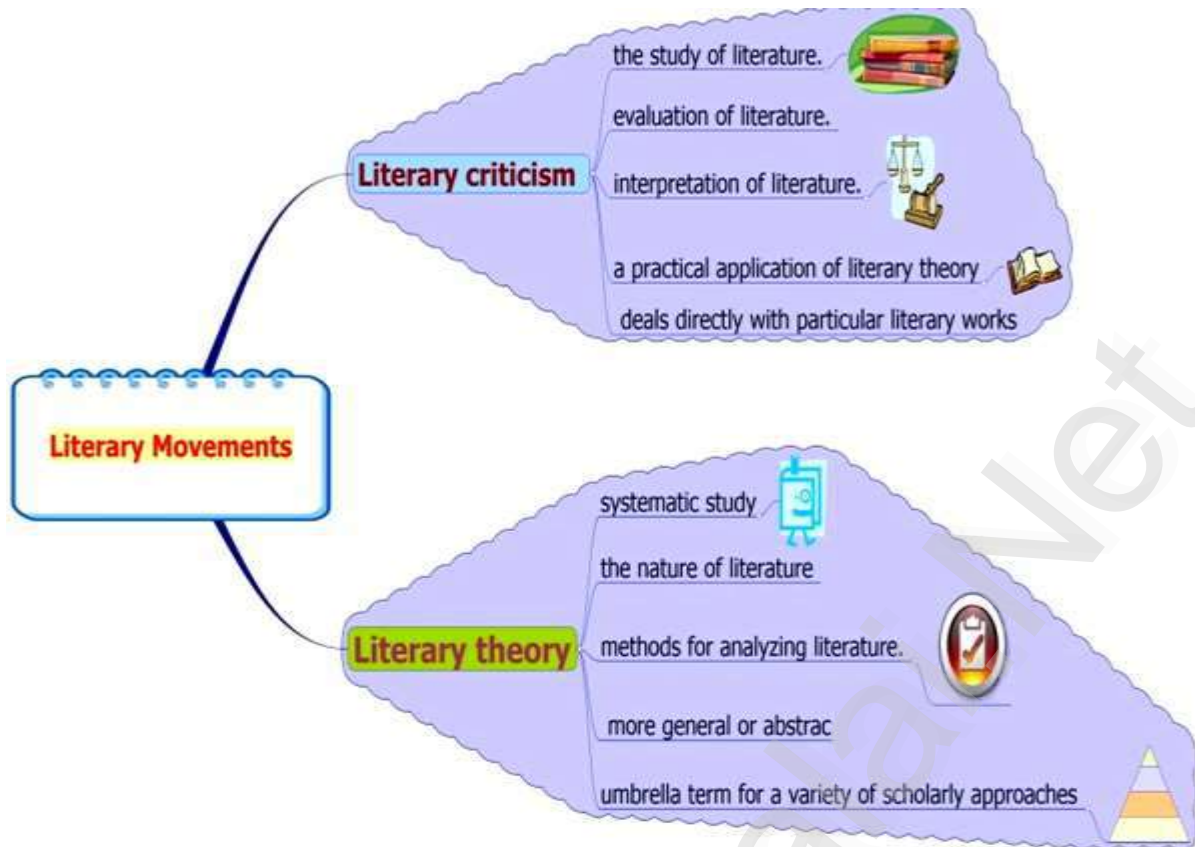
Literary Movements

Literary criticism

the study of literature.

evaluation of literature.

interpretation of literature.

a practical application of literary theory

deals directly with particular literary works

Literary theory

systematic study

the nature of literature

methods for analyzing literature.

more general or abstrac

umbrella term for a variety of scholarly approaches